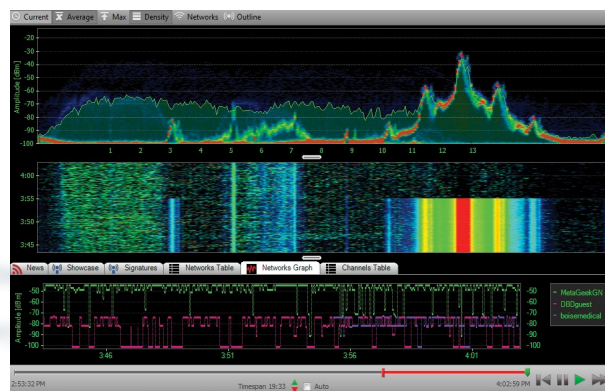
Current Average Max Density Networks Outline

-20
-30
-40
-50
-60
-70
-80
-90
-100
Amplitude [dBm]
1 2 3 4 5 6 7 8 9 10 11 12 13

4:00
3:55
3:50
3:45

News Showcase Signatures Networks Table Networks Graph Channels Table

-50
-60
-70
-80
-90
-100
Amplitude [dBm]
3:46 3:51 3:56 4:01

-50
-60
-70
-80
-90
-100

MetaGeekGN
DBGguest
boisemedical

2:53:32 PM
Timespan 19:33 Auto
4:02:59 PM